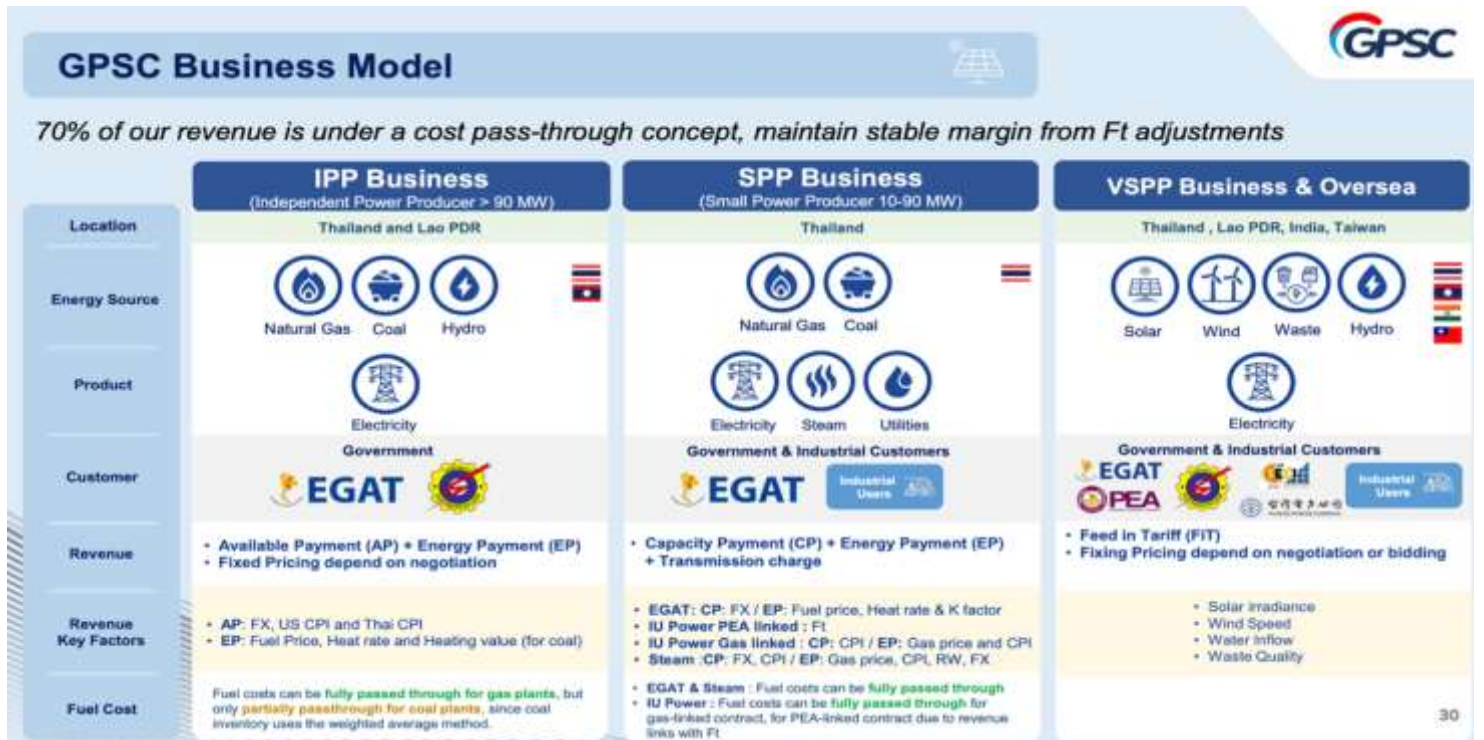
GPSC Business Model

GPSC

70% of our revenue is under a cost pass-through concept, maintain stable margin from Ft adjustments

| | IPP Business (Independent Power Producer > 90 MW) | SPP Business (Small Power Producer 10-90 MW) | VSPP Business & Oversea |
|---|---|---|---|
| Location | Thailand and Lao PDR | Thailand | Thailand , Lao PDR, India, Taiwan |
| Energy Source | Natural Gas, Coal, Hydro | Natural Gas, Coal | Solar, Wind, Waste, Hydro |
| Product | Electricity | Electricity, Steam, Utilities | Electricity |
| Customer | Government EGAT | Government & Industrial Customers EGAT Industrial Users | Government & Industrial Customers EGAT PEA Industrial Users |
| Revenue | • Available Payment (AP) + Energy Payment (EP) • Fixed Pricing depend on negotiation | • Capacity Payment (CP) + Energy Payment (EP) + Transmission charge | • Feed in Tariff (FiT) • Fixing Pricing depend on negotiation or bidding |
| Revenue Key Factors | • AP: FX, US CPI and Thai CPI • EP: Fuel Price, Heat rate and Heating value (for coal) | • EGAT: CP: FX / EP: Fuel price, Heat rate & K factor • IU Power PEA linked : Ft • IU Power Gas linked : CP: CPI / EP: Gas price and CPI • Steam :CP: FX, CPI / EP: Gas price, CPI, RW, FX | • Solar irradiance • Wind Speed • Water inflow • Waste Quality |
| Fuel Cost | Fuel costs can be fully passed through for gas plants, but only partially passthrough for coal plants, since coal inventory uses the weighted average method. | • EGAT & Steam : Fuel costs can be fully passed through • IU Power : Fuel costs can be fully passed through for gas-linked contract, for PEA-linked contract due to revenue links with Ft | |

30